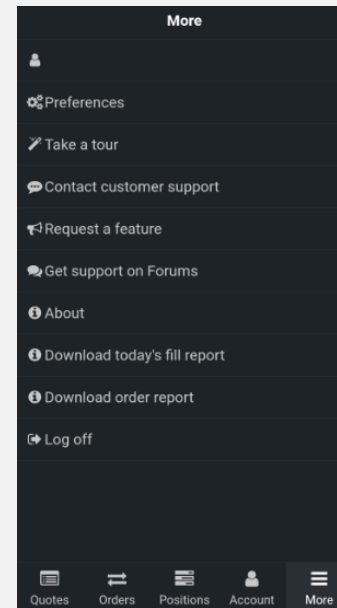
More

Preferences

Take a tour

Contact customer support

Request a feature

Get support on Forums

About

Download today's fill report

Download order report

Log off

Quotes
Orders
Positions
Account
More